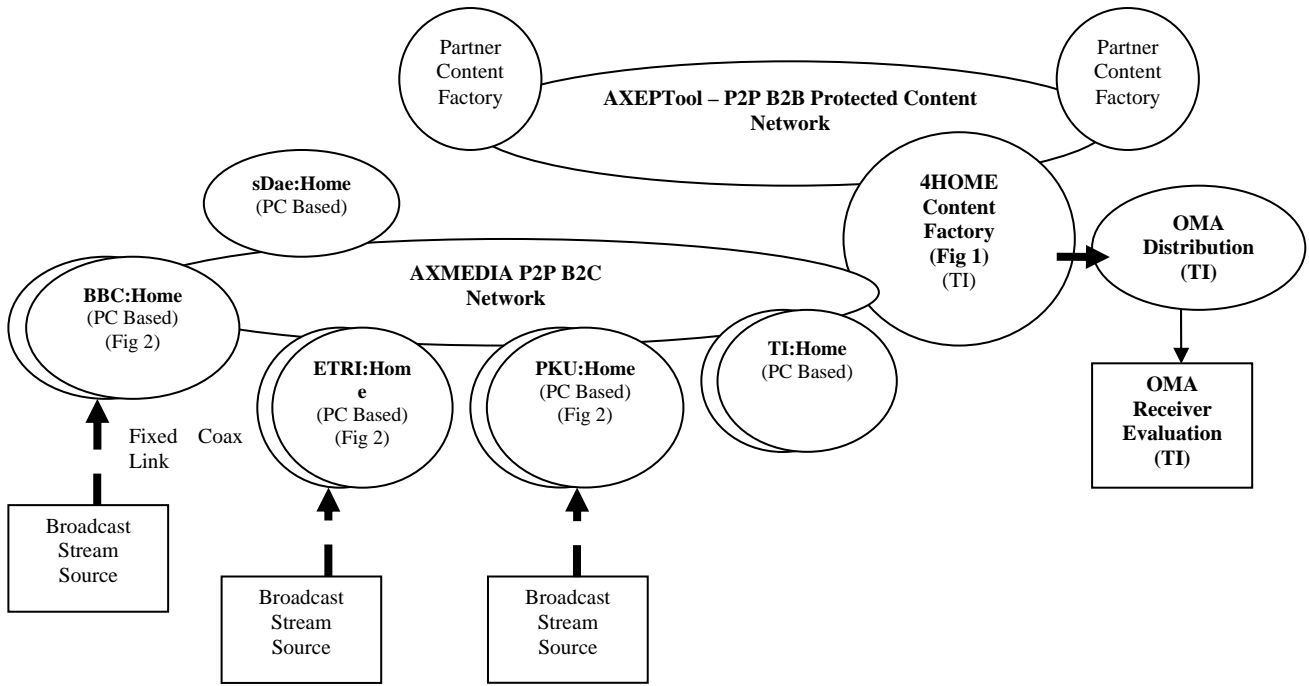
Partner Content Factory

AXEPTool – P2P B2B Protected Content Network

Partner Content Factory

sDae:Home (PC Based)

4HOME Content Factory (Fig 1) (TI)

OMA Distribution (TI)

AXMEDIA P2P B2C Network

BBC:Home (PC Based) (Fig 2)

ETRI:Home (PC Based) (Fig 2)

PKU:Home (PC Based) (Fig 2)

TI:Home (PC Based)

OMA Receiver Evaluation (TI)

Fixed Coax Link

Broadcast Stream Source

Broadcast Stream Source

Broadcast Stream Source